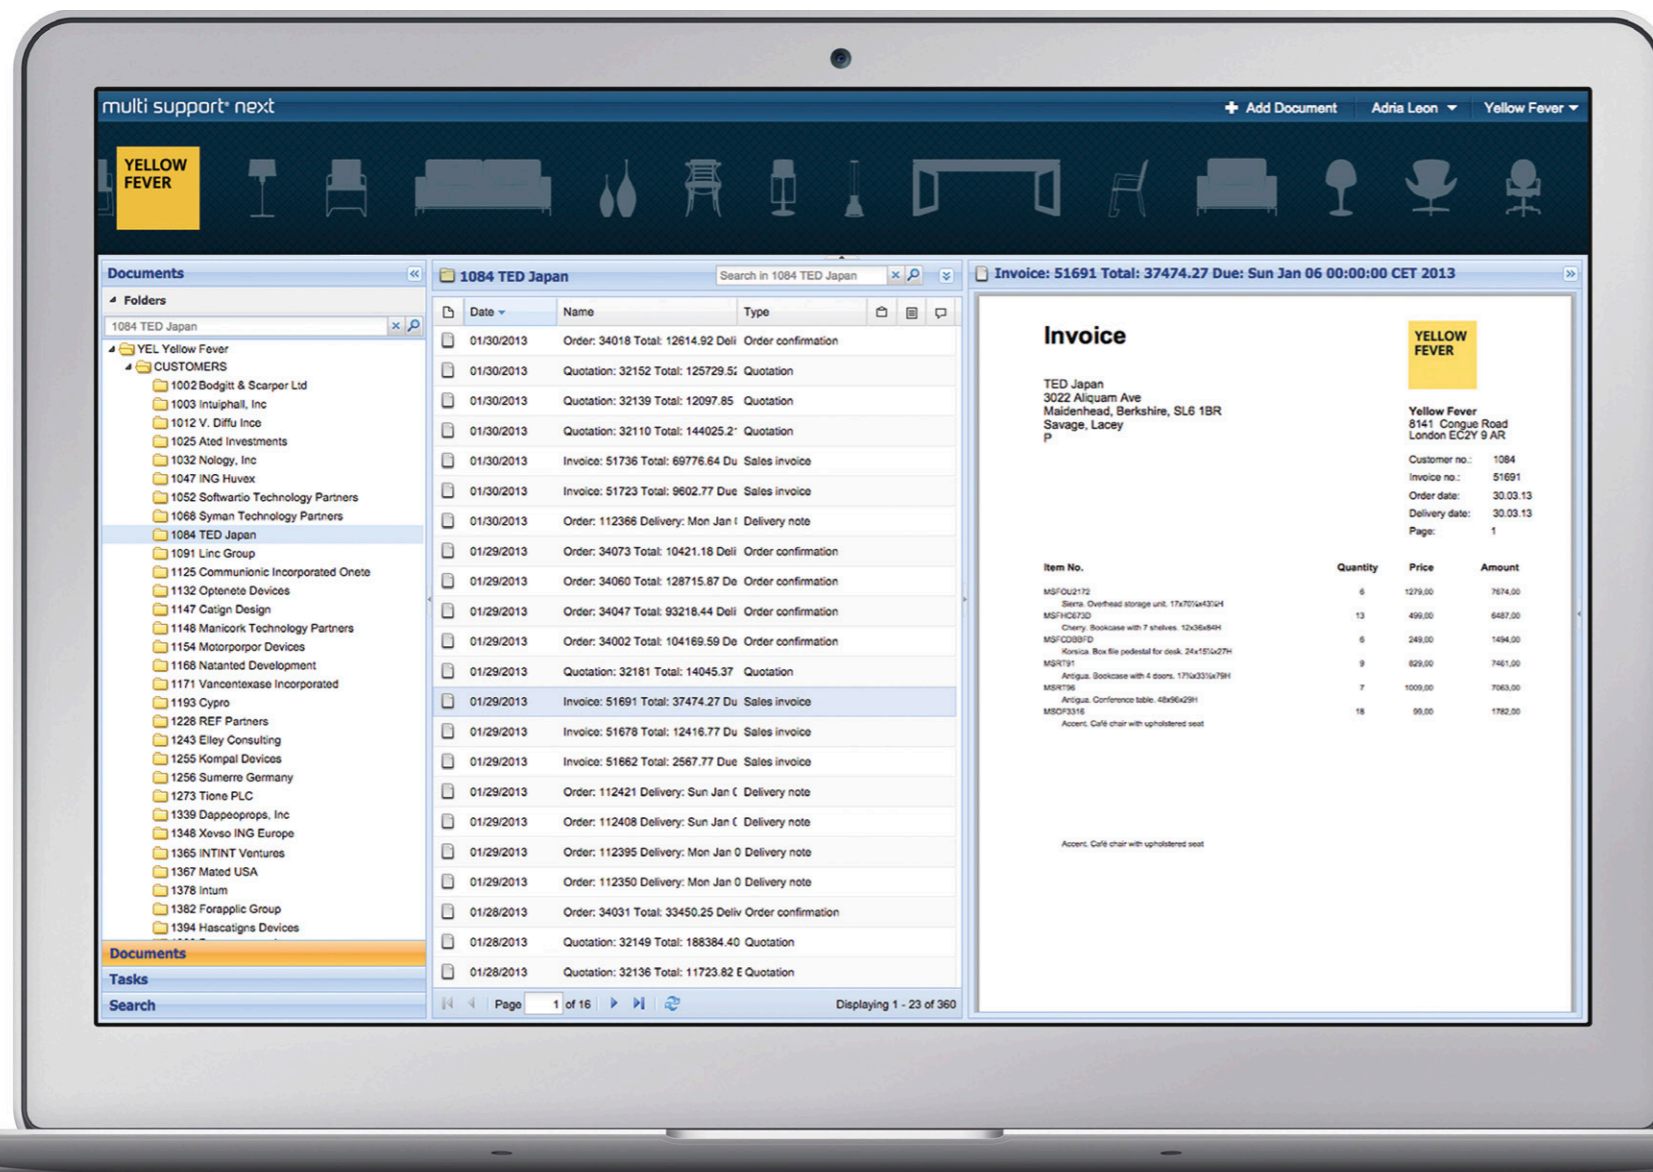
multi support next
Add Document Adria Leon Yellow Fever

YELLOW FEVER

Documents
Folders
1084 TED Japan
YEL Yellow Fever
CUSTOMERS
1002 Bodgitt & Scarper Ltd
1003 Intuiphall, Inc
1012 V. Diffu Ince
1025 Ated Investments
1032 Nology, Inc
1047 ING Huvex
1052 Softwartio Technology Partners
1068 Syman Technology Partners
1084 TED Japan
1091 Linc Group
1125 Communionic Incorporated Onete
1132 Optenete Devices
1147 Catign Design
1148 Manicork Technology Partners
1154 Motorporpor Devices
1166 Natanted Development
1171 Vancentexase Incorporated
1193 Cypro
1228 REF Partners
1243 Elley Consulting
1255 Kompal Devices
1256 Sumerre Germany
1273 Tione PLC
1339 Dappeoprops, Inc
1348 Xevso ING Europe
1365 INTINT Ventures
1367 Mated USA
1378 Intum
1382 Forapplic Group
1394 Hascatigns Devices
Documents
Tasks
Search

1084 TED Japan
Search in 1084 TED Japan

| Date | Name | Type |
|---|---|---|
| 01/30/2013 | Order: 34018 Total: 12614.92 Deli | Order confirmation |
| 01/30/2013 | Quotation: 32152 Total: 125729.5: | Quotation |
| 01/30/2013 | Quotation: 32139 Total: 12097.85 | Quotation |
| 01/30/2013 | Quotation: 32110 Total: 144025.2' | Quotation |
| 01/30/2013 | Invoice: 51736 Total: 69776.64 Du | Sales invoice |
| 01/30/2013 | Invoice: 51723 Total: 9602.77 Due | Sales invoice |
| 01/30/2013 | Order: 112366 Delivery: Mon Jan ( | Delivery note |
| 01/29/2013 | Order: 34073 Total: 10421.18 Deli | Order confirmation |
| 01/29/2013 | Order: 34060 Total: 128715.87 De | Order confirmation |
| 01/29/2013 | Order: 34047 Total: 93218.44 Deli | Order confirmation |
| 01/29/2013 | Order: 34002 Total: 104169.59 De | Order confirmation |
| 01/29/2013 | Quotation: 32181 Total: 14045.37 | Quotation |
| 01/29/2013 | Invoice: 51691 Total: 37474.27 Du | Sales invoice |
| 01/29/2013 | Invoice: 51678 Total: 12416.77 Du | Sales invoice |
| 01/29/2013 | Invoice: 51662 Total: 2567.77 Due | Sales invoice |
| 01/29/2013 | Order: 112421 Delivery: Sun Jan ( | Delivery note |
| 01/29/2013 | Order: 112408 Delivery: Sun Jan ( | Delivery note |
| 01/29/2013 | Order: 112395 Delivery: Mon Jan 0 | Delivery note |
| 01/29/2013 | Order: 112350 Delivery: Mon Jan 0 | Delivery note |
| 01/28/2013 | Order: 34031 Total: 33450.25 Deliv | Order confirmation |
| 01/28/2013 | Quotation: 32149 Total: 188384.40 | Quotation |
| 01/28/2013 | Quotation: 32136 Total: 11723.82 E | Quotation |

Page 1 of 16 Displaying 1 - 23 of 360

Invoice: 51691 Total: 37474.27 Due: Sun Jan 06 00:00:00 CET 2013

Invoice

YELLOW FEVER

TED Japan
3022 Aliquam Ave
Maidenhead, Berkshire, SL6 1BR
Savage, Lacey
P

Yellow Fever
8141 Congue Road
London EC2Y 9 AR

Customer no.: 1084
Invoice no.: 51691
Order date: 30.03.13
Delivery date: 30.03.13
Page: 1

| Item No. | Quantity | Price | Amount |
|---|---|---|---|
| MSFOU2172 Sierra. Overhead storage unit. 17x70%x43¼H | 6 | 1279,00 | 7674,00 |
| MSFHC673D Cherry. Bookcase with 7 shelves. 12x36x84H | 13 | 499,00 | 6487,00 |
| MSFCDBBFD Korsica. Box file pedestal for desk. 24x15¾x27H | 6 | 249,00 | 1494,00 |
| MSRT91 Antigua. Bookcase with 4 doors. 17¾x33¾x79H | 9 | 829,00 | 7461,00 |
| MSRT96 Antigua. Conference table. 48x96x29H | 7 | 1009,00 | 7063,00 |
| MSOF3316 Accent. Café chair with upholstered seat | 18 | 99,00 | 1782,00 |

Accent. Café chair with upholstered seat